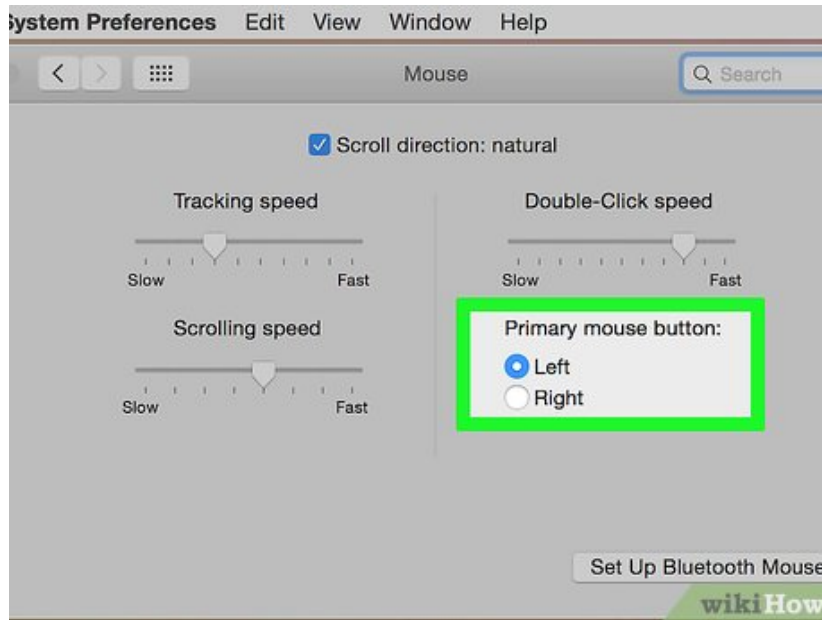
ystem Preferences Edit View Window Help

Mouse

Search

Scroll direction: natural

Tracking speed

Slow Fast

Scrolling speed

Slow Fast

Double-Click speed

Slow Fast

Primary mouse button:

Left

Right

Set Up Bluetooth Mouse

wikiHow